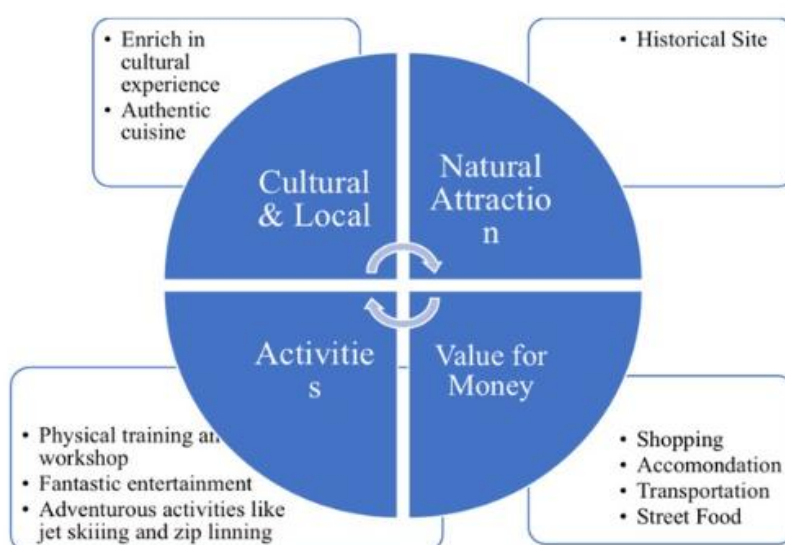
• Enrich in cultural experience
• Authentic cuisine

• Historical Site

Cultural & Local

Natural Attractio n

Activitie s

Value for Money

• Physical training an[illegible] workshop
• Fantastic entertainment
• Adventurous activities like jet skiiing and zip linning

• Shopping
• Accomondation
• Transportation
• Street Food